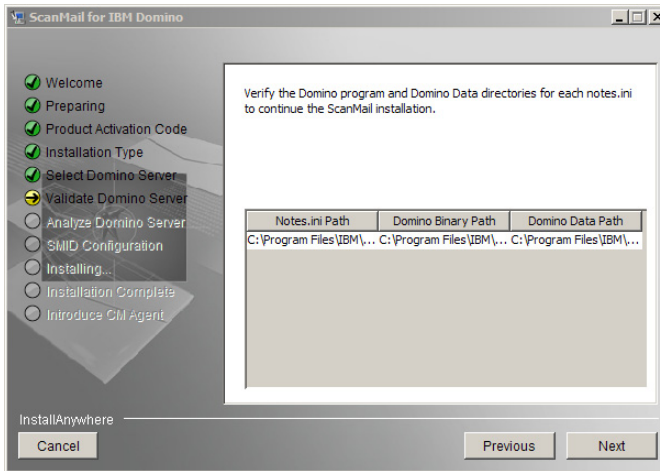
ScanMail for IBM Domino

Welcome
Preparing
Product Activation Code
Installation Type
Select Domino Server
Validate Domino Server
Analyze Domino Server
SMID Configuration
Installing...
Installation Complete
Introduce CM Agent

Verify the Domino program and Domino Data directories for each notes.ini to continue the ScanMail installation.

| Notes.ini Path | Domino Binary Path | Domino Data Path |
|---|---|---|
| C:\Program Files\IBM\... | C:\Program Files\IBM\... | C:\Program Files\IBM\... |

InstallAnywhere

Cancel

Previous

Next